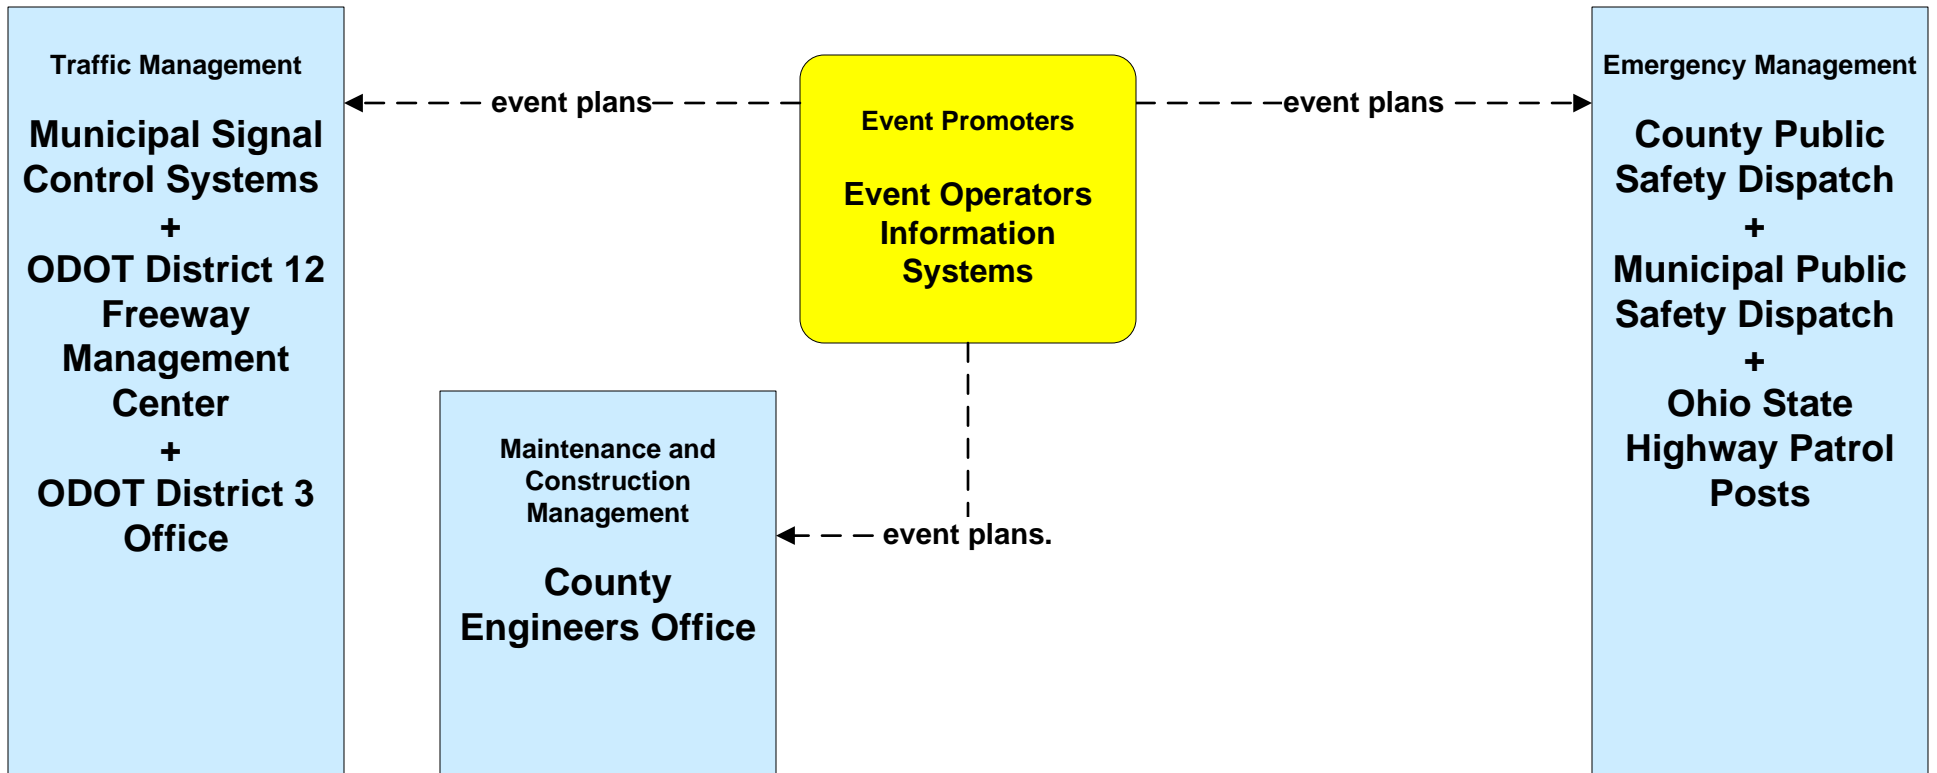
Traffic Management

Municipal Signal Control Systems
+
ODOT District 12 Freeway Management Center
+
ODOT District 3 Office

event plans

Event Promoters

Event Operators Information Systems

event plans

Emergency Management

County Public Safety Dispatch
+
Municipal Public Safety Dispatch
+
Ohio State Highway Patrol Posts

Maintenance and Construction Management

County Engineers Office

event plans.